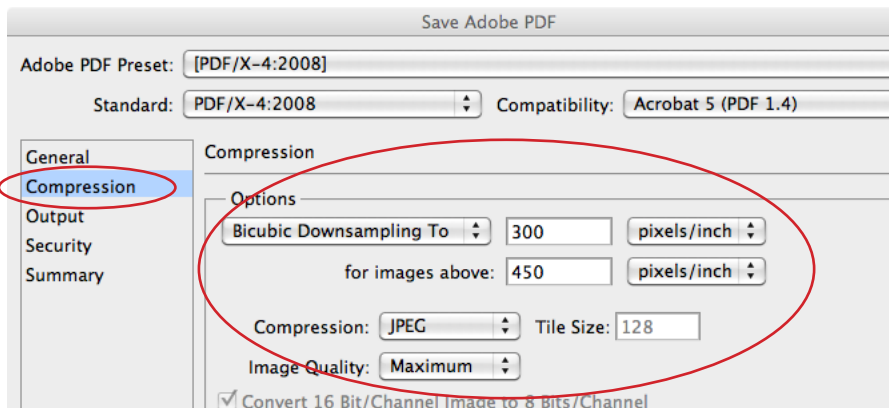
Save Adobe PDF

Adobe PDF Preset: [PDF/X-4:2008]

Standard: PDF/X-4:2008

Compatibility: Acrobat 5 (PDF 1.4)

General
Compression
Output
Security
Summary

Compression

Options

Bicubic Downsampling To 300 pixels/inch

for images above: 450 pixels/inch

Compression: JPEG Tile Size: 128

Image Quality: Maximum

Convert 16 Bit/Channel Image to 8 Bits/Channel